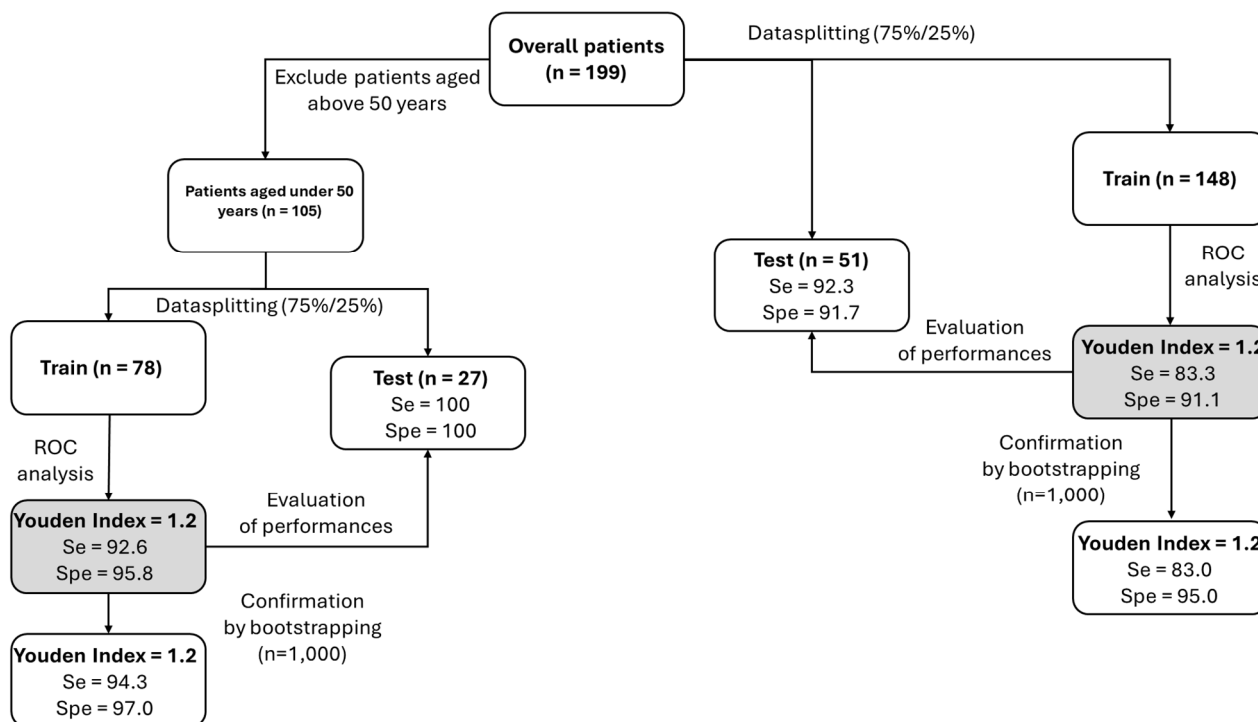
Overall patients (n = 199)

Exclude patients aged above 50 years

Datasplitting (75%/25%)

Patients aged under 50 years (n = 105)

Datasplitting (75%/25%)

Train (n = 78)

ROC analysis

Youden Index = 1.2
Se = 92.6
Spe = 95.8

Evaluation of performances

Test (n = 27)
Se = 100
Spe = 100

Confirmation by bootstrapping (n=1,000)

Youden Index = 1.2
Se = 94.3
Spe = 97.0

Train (n = 148)

ROC analysis

Test (n = 51)
Se = 92.3
Spe = 91.7

Evaluation of performances

Youden Index = 1.2
Se = 83.3
Spe = 91.1

Confirmation by bootstrapping (n=1,000)

Youden Index = 1.2
Se = 83.0
Spe = 95.0